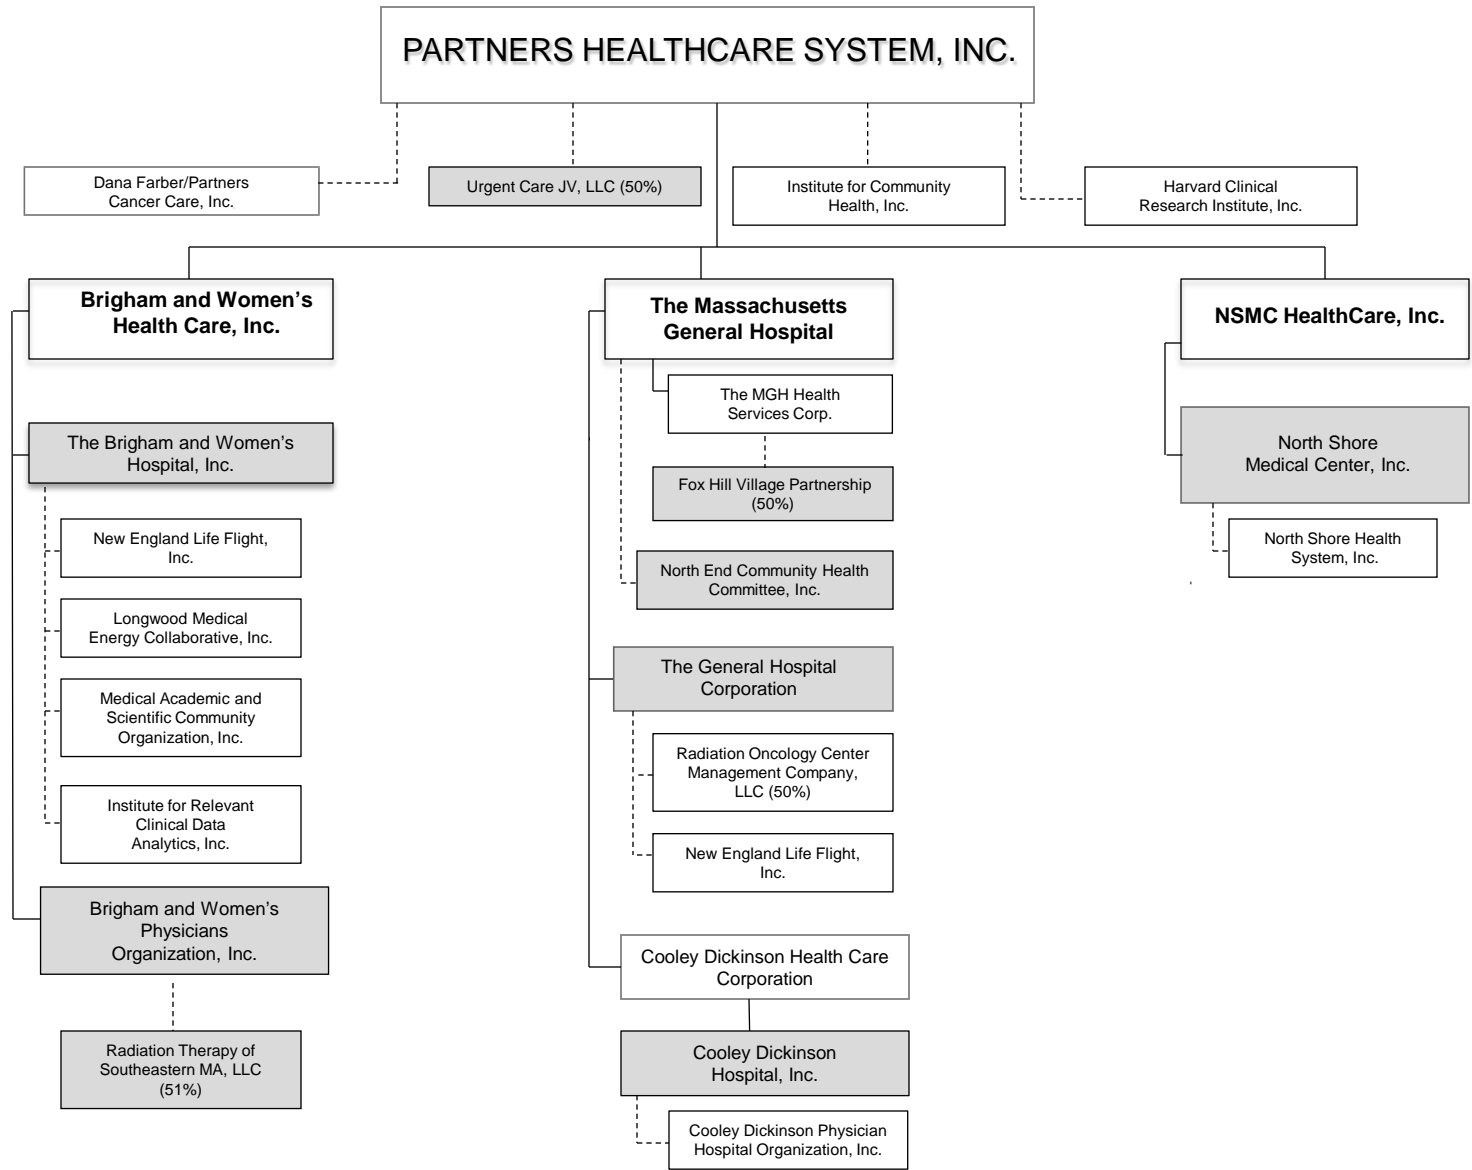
PARTNERS HEALTHCARE SYSTEM, INC.

Dana Farber/Partners Cancer Care, Inc.

Urgent Care JV, LLC (50%)

Institute for Community Health, Inc.

Harvard Clinical Research Institute, Inc.

Brigham and Women's Health Care, Inc.

The Brigham and Women's Hospital, Inc.

New England Life Flight, Inc.

Longwood Medical Energy Collaborative, Inc.

Medical Academic and Scientific Community Organization, Inc.

Institute for Relevant Clinical Data Analytics, Inc.

Brigham and Women's Physicians Organization, Inc.

Radiation Therapy of Southeastern MA, LLC (51%)

The Massachusetts General Hospital

The MGH Health Services Corp.

Fox Hill Village Partnership (50%)

North End Community Health Committee, Inc.

The General Hospital Corporation

Radiation Oncology Center Management Company, LLC (50%)

New England Life Flight, Inc.

Cooley Dickinson Health Care Corporation

Cooley Dickinson Hospital, Inc.

Cooley Dickinson Physician Hospital Organization, Inc.

NSMC HealthCare, Inc.

North Shore Medical Center, Inc.

North Shore Health System, Inc.